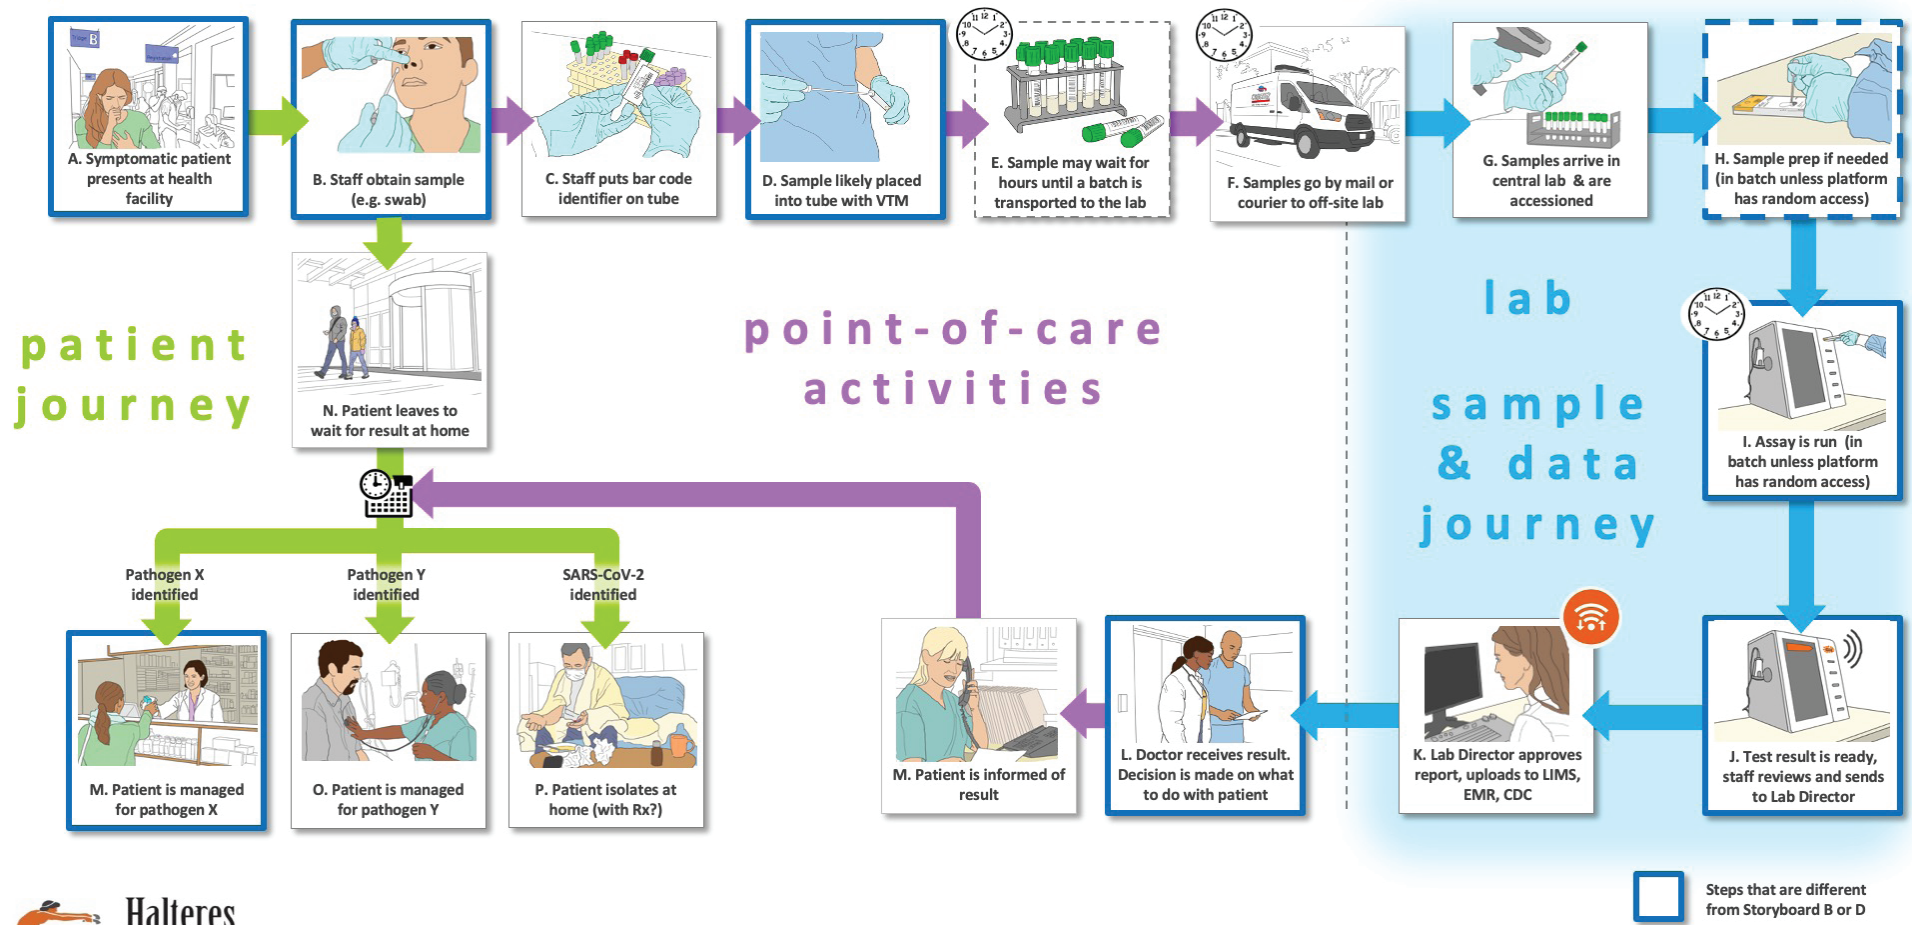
A. Symptomatic patient presents at health facility

B. Staff obtain sample (e.g. swab)

C. Staff puts bar code identifier on tube

D. Sample likely placed into tube with VTM

E. Sample may wait for hours until a batch is transported to the lab

F. Samples go by mail or courier to off-site lab

G. Samples arrive in central lab & are accessioned

H. Sample prep if needed (in batch unless platform has random access)

N. Patient leaves to wait for result at home

patient journey

point-of-care activities

lab sample & data journey

I. Assay is run (in batch unless platform has random access)

Pathogen X identified

Pathogen Y identified

SARS-CoV-2 identified

M. Patient is managed for pathogen X

O. Patient is managed for pathogen Y

P. Patient isolates at home (with Rx?)

M. Patient is informed of result

L. Doctor receives result. Decision is made on what to do with patient

K. Lab Director approves report, uploads to LIMS, EMR, CDC

J. Test result is ready, staff reviews and sends to Lab Director

Halteres

Steps that are different from Storyboard B or D